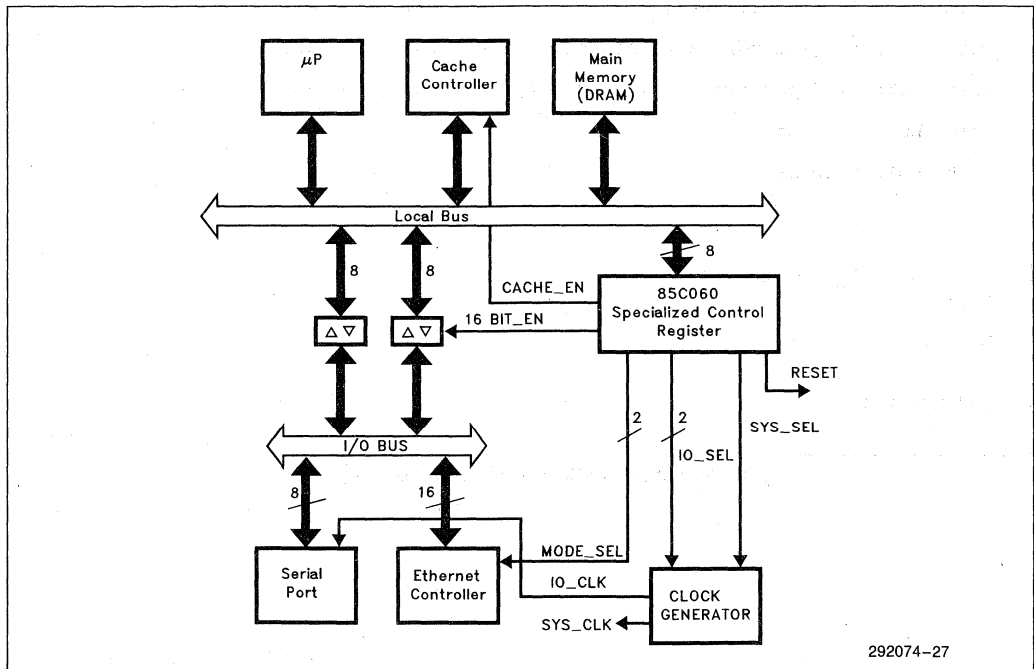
$\mu$P

Cache Controller

Main Memory (DRAM)

Local Bus

8

8

8

CACHE_EN

85C060 Specialized Control Register

16 BIT_EN

$\Delta \nabla$

$\Delta \nabla$

RESET

2

2

SYS_SEL

IO_SEL

I/O BUS

8

16

MODE_SEL

Serial Port

Ethernet Controller

IO_CLK

CLOCK GENERATOR

SYS_CLK

292074–27